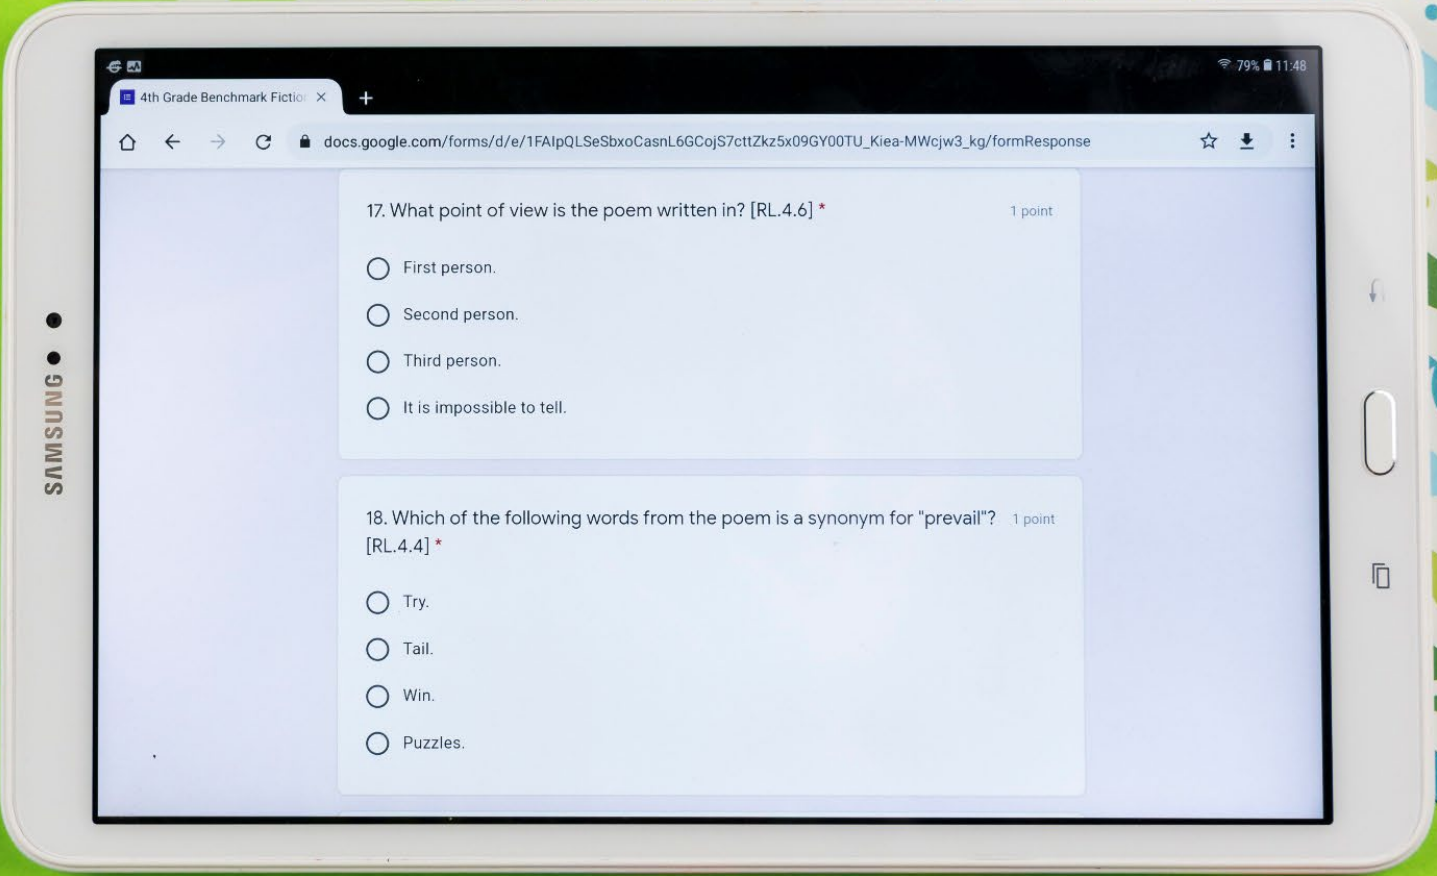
SAMSUNG

79% 11:48

4th Grade Benchmark Fictio ×

+

docs.google.com/forms/d/e/1FAIpQLSeSbxoCasnL6GCojS7cttZkz5x09GY00TU_Kiea-MWcjw3_kg/formResponse

17. What point of view is the poem written in? [RL.4.6] *

1 point

First person.

Second person.

Third person.

It is impossible to tell.

18. Which of the following words from the poem is a synonym for "prevail"? [RL.4.4] *

1 point

Try.

Tail.

Win.

Puzzles.